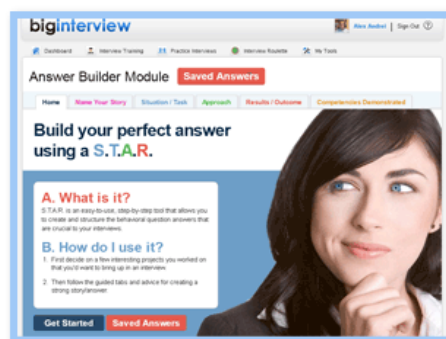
biginterview

Alex Andrei | Sign Out

Dashboard Interview Training Practice Interviews Interview Roulette My Tools

Answer Builder Module Saved Answers

Home Name Your Story Situation / Task Approach Results / Outcome Competencies Demonstrated

Build your perfect answer using a S.T.A.R.

A. What is it?

S.T.A.R. is an easy-to-use, step-by-step tool that allows you to create and structure the behavioral question answers that are crucial to your interviews.

B. How do I use it?

1. First decide on a few interesting projects you worked on that you'd want to bring up in an interview

2. Then follow the guided tabs and advice for creating a strong story/answer

Get Started Saved Answers